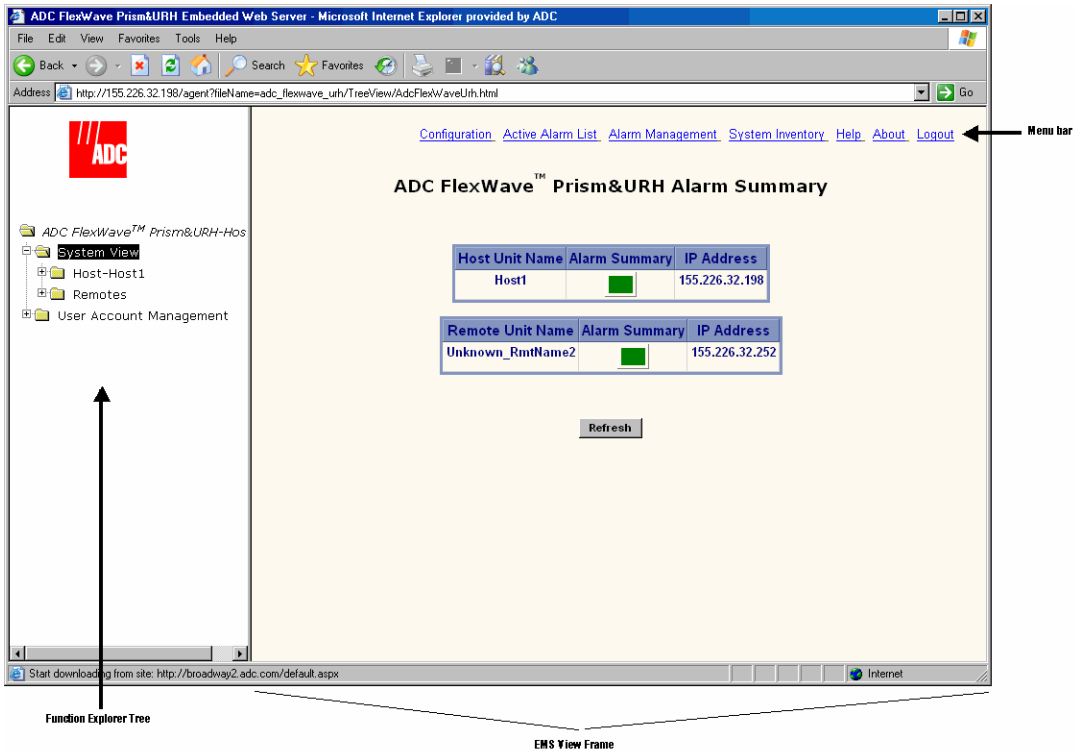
ADC FlexWave Prism&URH Embedded Web Server - Microsoft Internet Explorer provided by ADC

File Edit View Favorites Tools Help

Back Search Favorites

Address http://155.226.32.198/agent?fileName=adc_flexwave_urh/TreeView/AdcFlexWaveUrh.html Go

ADC

ADC FlexWave$^{TM}$ Prism&URH-Hos
System View
Host-Host1
Remotes
User Account Management

Configuration Active Alarm List Alarm Management System Inventory Help About Logout

Menu bar

ADC FlexWave$^{TM}$ Prism&URH Alarm Summary

| Host Unit Name | Alarm Summary | IP Address |
|---|---|---|
| Host1 | | 155.226.32.198 |

| Remote Unit Name | Alarm Summary | IP Address |
|---|---|---|
| Unknown_RmtName2 | | 155.226.32.252 |

Refresh

Start downloading from site: http://broadway2.adc.com/default.aspx

Internet

Function Explorer Tree

EMS View Frame